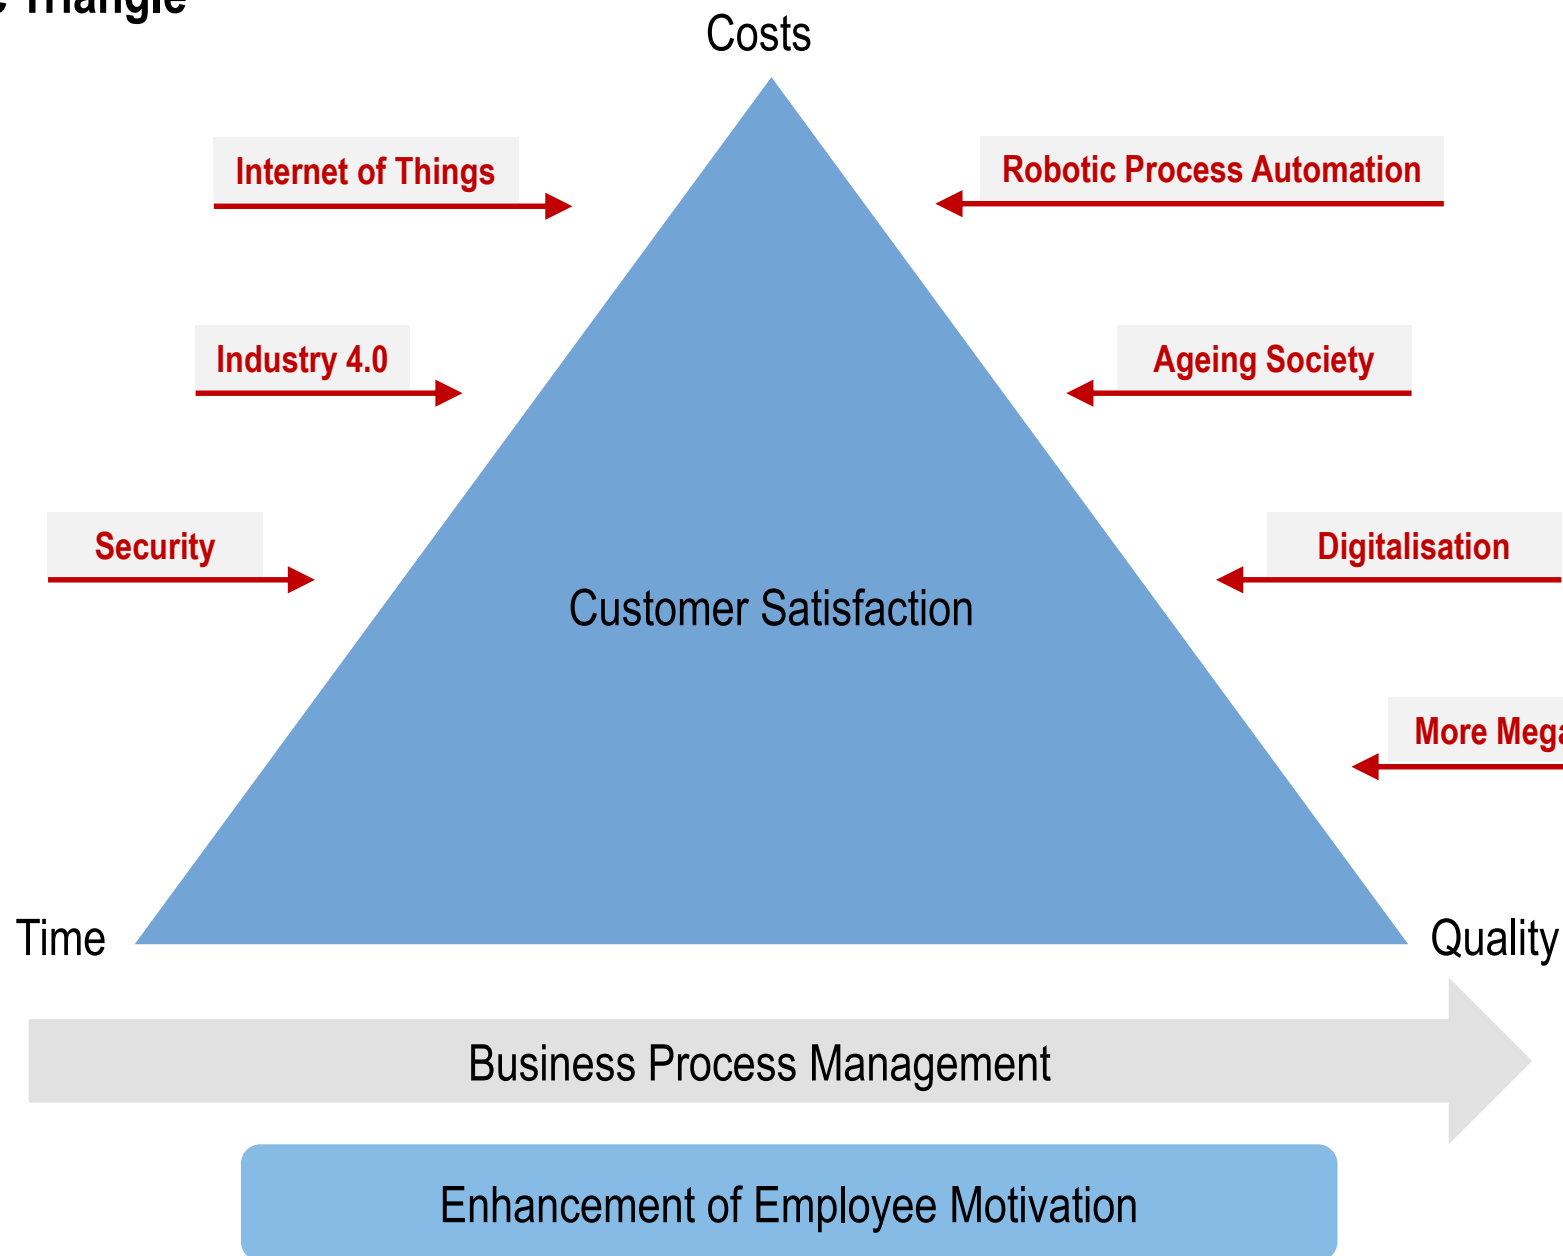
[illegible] Triangle

Costs

Internet of Things

Robotic Process Automation

Industry 4.0

Ageing Society

Security

Digitalisation

Customer Satisfaction

More Mega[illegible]

Time

Quality

Business Process Management

Enhancement of Employee Motivation